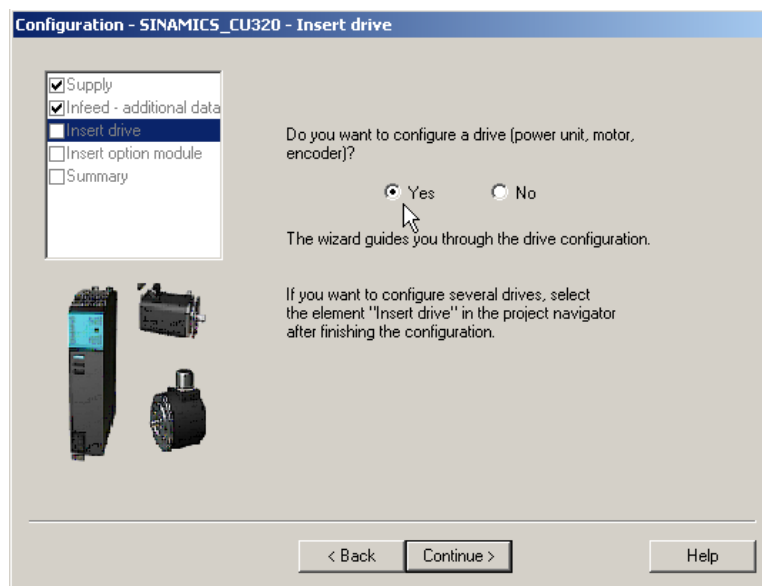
Configuration - SINAMICS_CU320 - Insert drive

Supply
Infeed - additional data
Insert drive
Insert option module
Summary

Do you want to configure a drive (power unit, motor, encoder)?

Yes
No

The wizard guides you through the drive configuration.

If you want to configure several drives, select the element "Insert drive" in the project navigator after finishing the configuration.

< Back
Continue >
Help